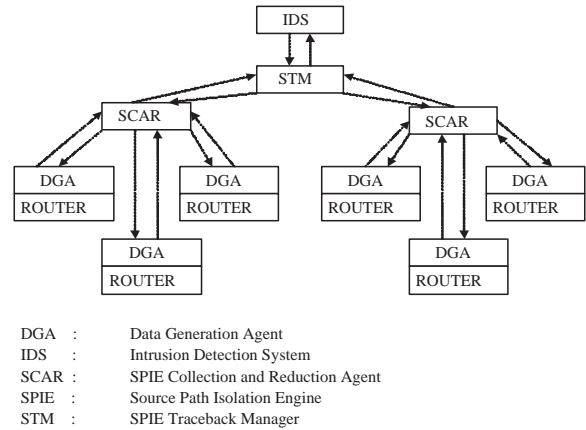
IDS

STM

SCAR

SCAR

DGA
ROUTER

DGA
ROUTER

DGA
ROUTER

DGA
ROUTER

DGA
ROUTER

DGA
ROUTER

DGA : Data Generation Agent
IDS : Intrusion Detection System
SCAR : SPIE Collection and Reduction Agent
SPIE : Source Path Isolation Engine
STM : SPIE Traceback Manager